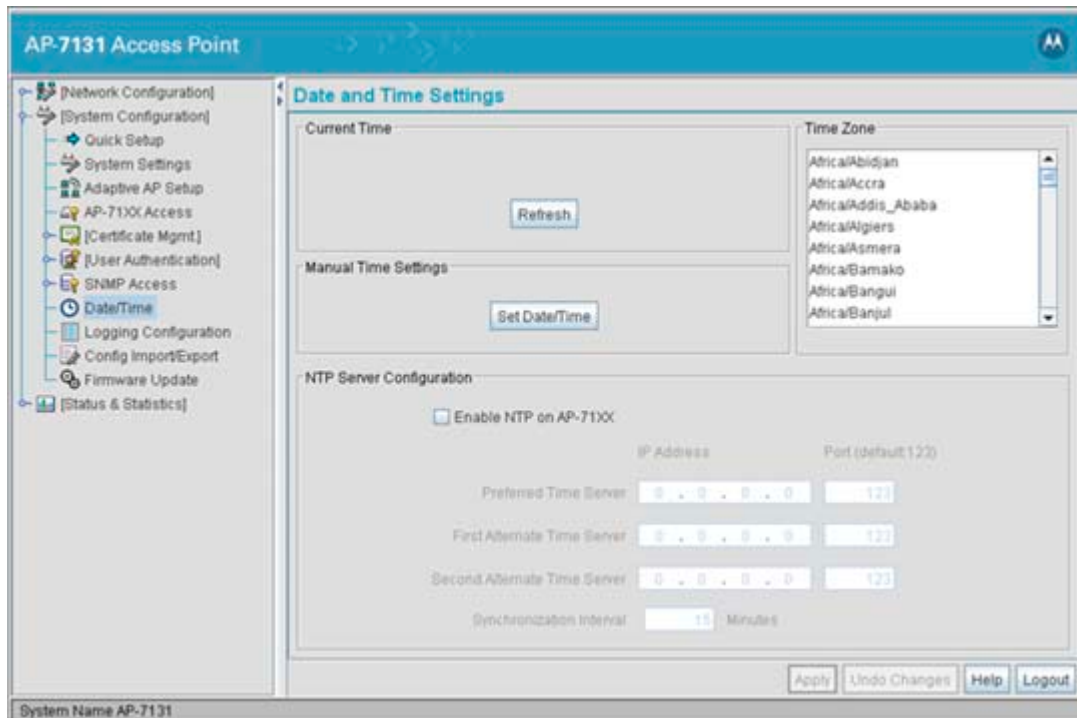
AP-7131 Access Point

[Network Configuration]
[System Configuration]
Quick Setup
System Settings
Adaptive AP Setup
AP-71XX Access
[Certificate Mgmt.]
[User Authentication]
SNMP Access
Date/Time
Logging Configuration
Config Import/Export
Firmware Update
[Status & Statistics]

Date and Time Settings

Current Time

Refresh

Manual Time Settings

Set Date/Time

Time Zone

Africa/Abidjan
Africa/Accra
Africa/Addis_Ababa
Africa/Algiers
Africa/Asmera
Africa/Bamako
Africa/Bangui
Africa/Banjul

NTP Server Configuration

Enable NTP on AP-71XX

IP Address

Port (default 123)

Preferred Time Server 0 . 0 . 0 . 0 123

First Alternate Time Server 0 . 0 . 0 . 0 123

Second Alternate Time Server 0 . 0 . 0 . 0 123

Synchronization Interval 15 Minutes

Apply Undo Changes Help Logout

System Name AP-7131